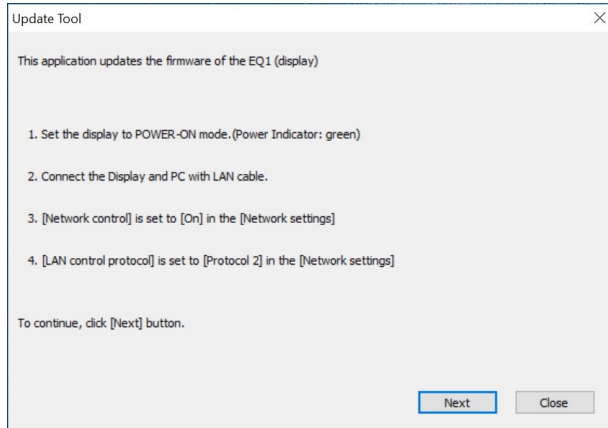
Update Tool

×

This application updates the firmware of the EQ1 (display)

1. Set the display to POWER-ON mode.(Power Indicator: green)

2. Connect the Display and PC with LAN cable.

3. [Network control] is set to [On] in the [Network settings]

4. [LAN control protocol] is set to [Protocol 2] in the [Network settings]

To continue, click [Next] button.

Next

Close